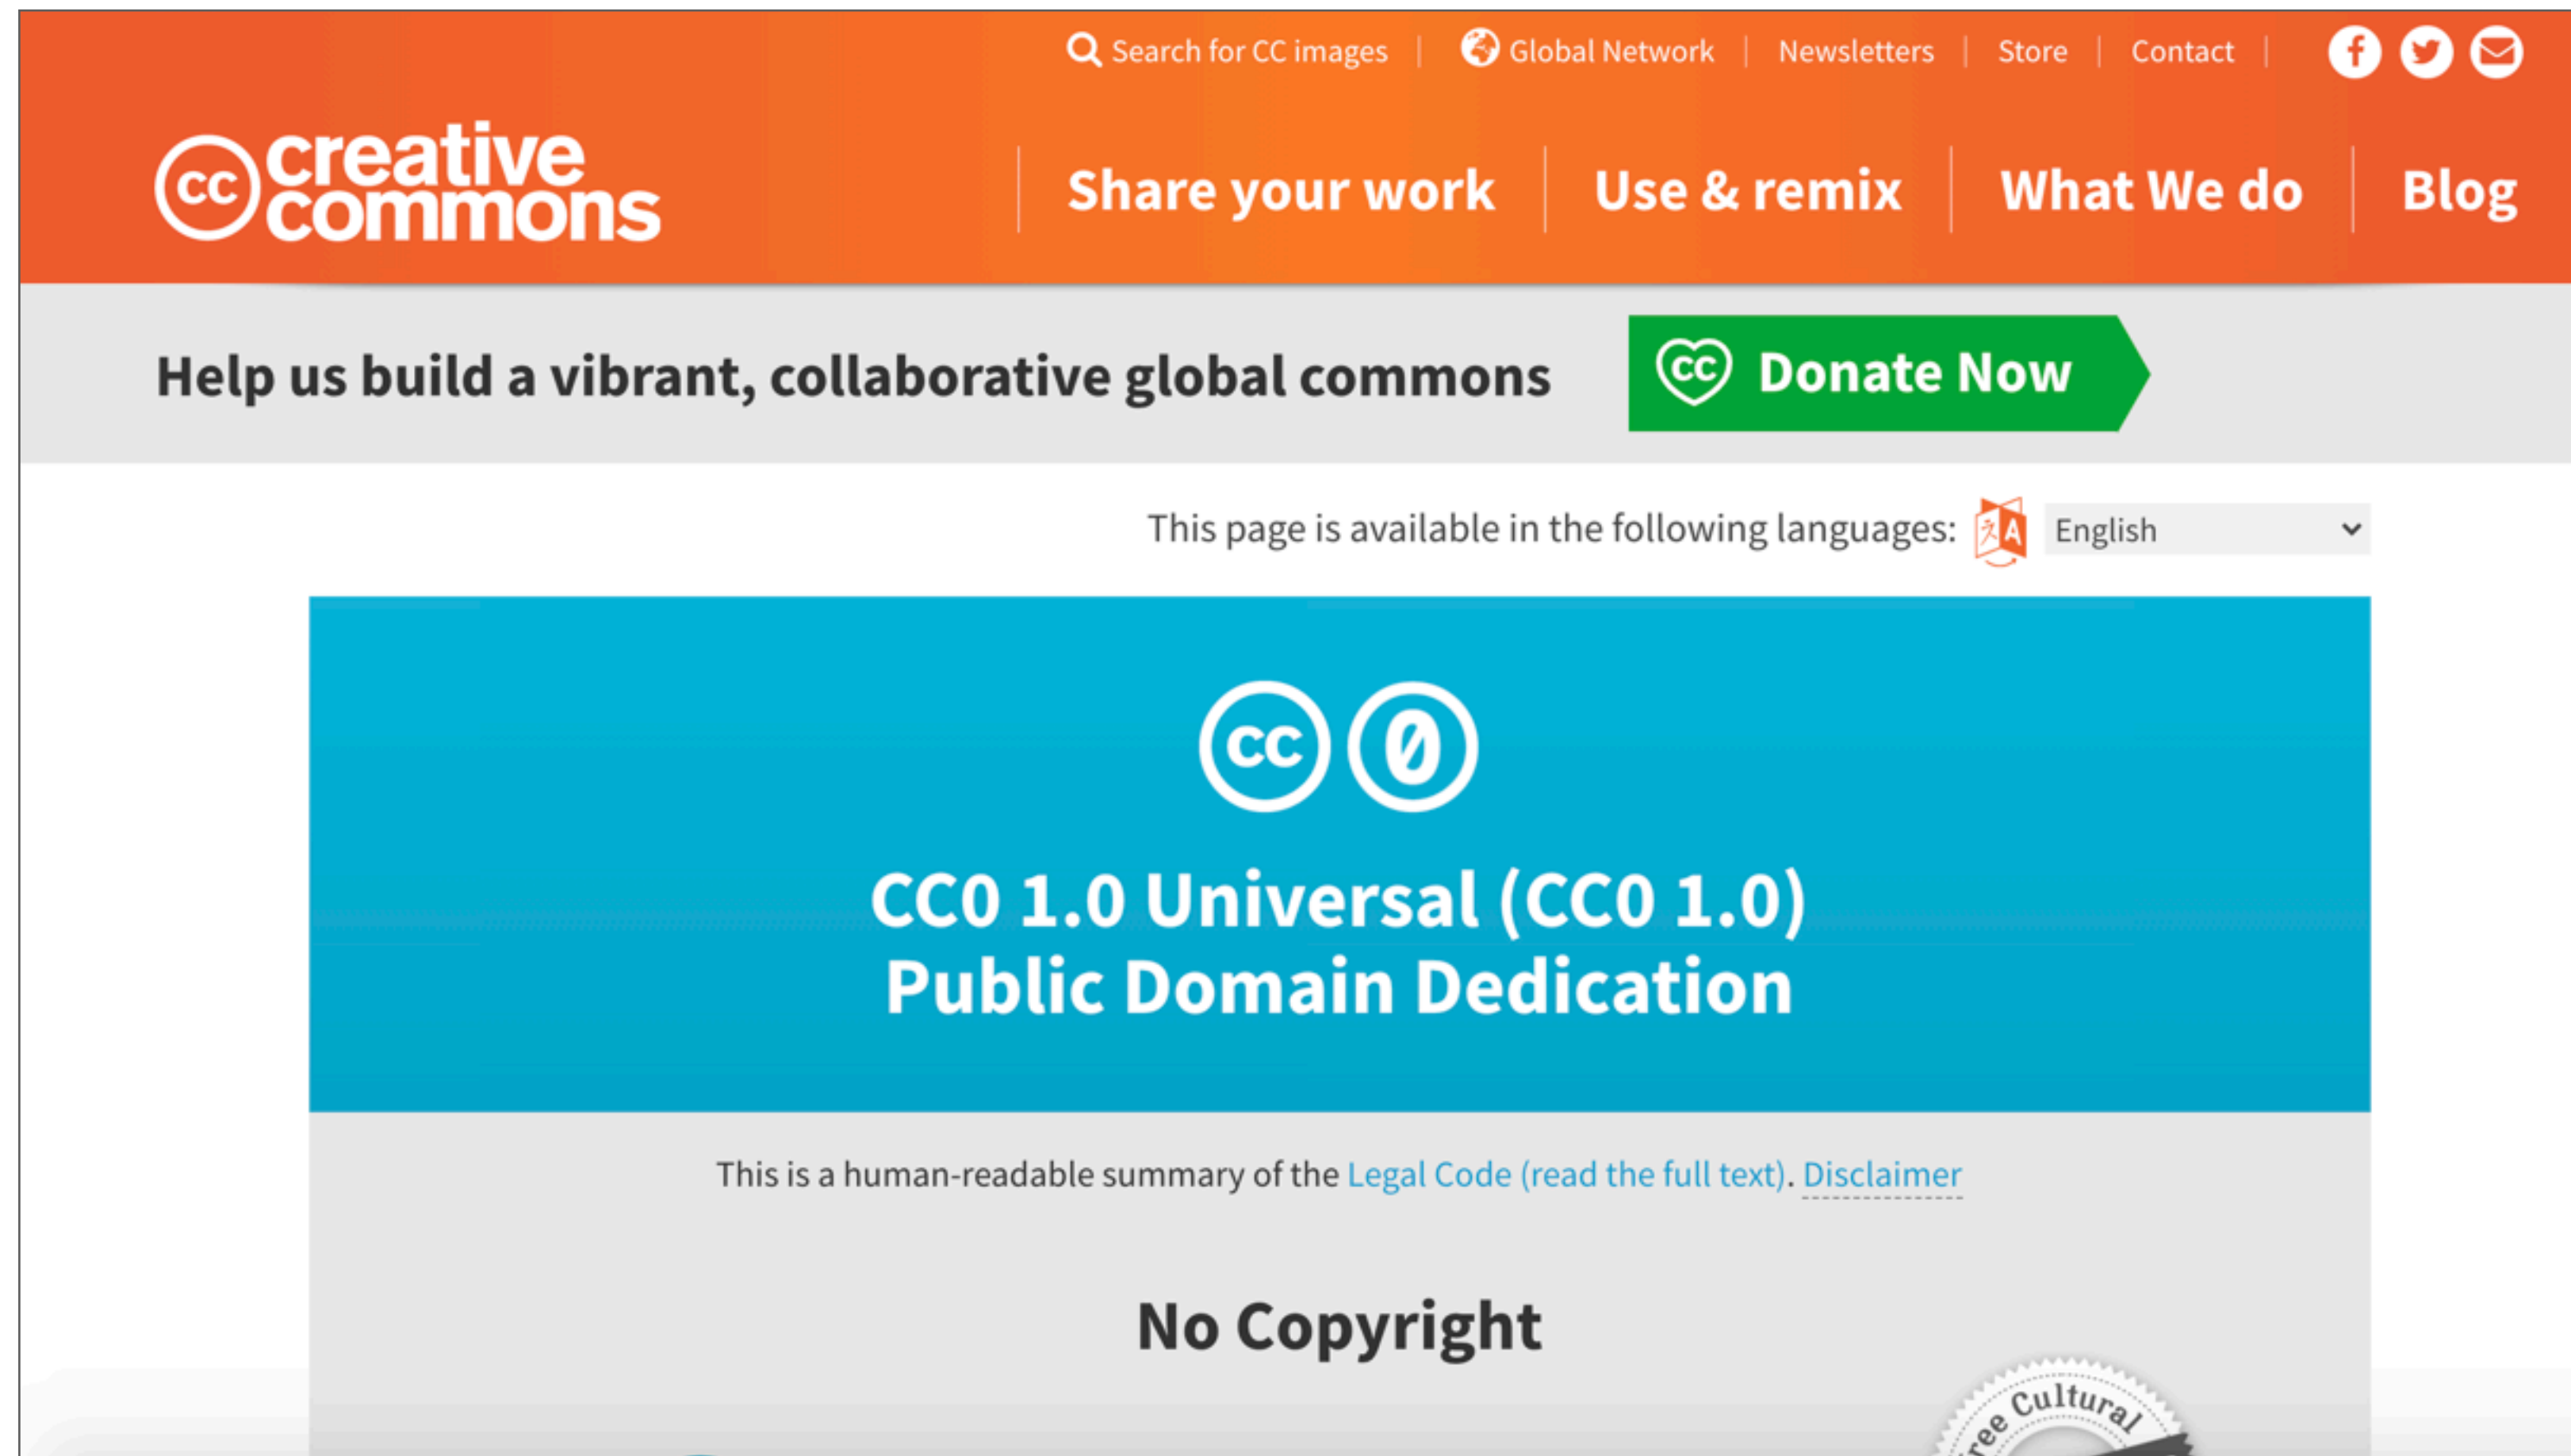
Search for CC images | Global Network | Newsletters | Store | Contact |

cc creative commons

Share your work | Use & remix | What We do | Blog

Help us build a vibrant, collaborative global commons

cc Donate Now

This page is available in the following languages: English

cc 0

CC0 1.0 Universal (CC0 1.0) Public Domain Dedication

This is a human-readable summary of the Legal Code (read the full text). Disclaimer

No Copyright

ree Cultural